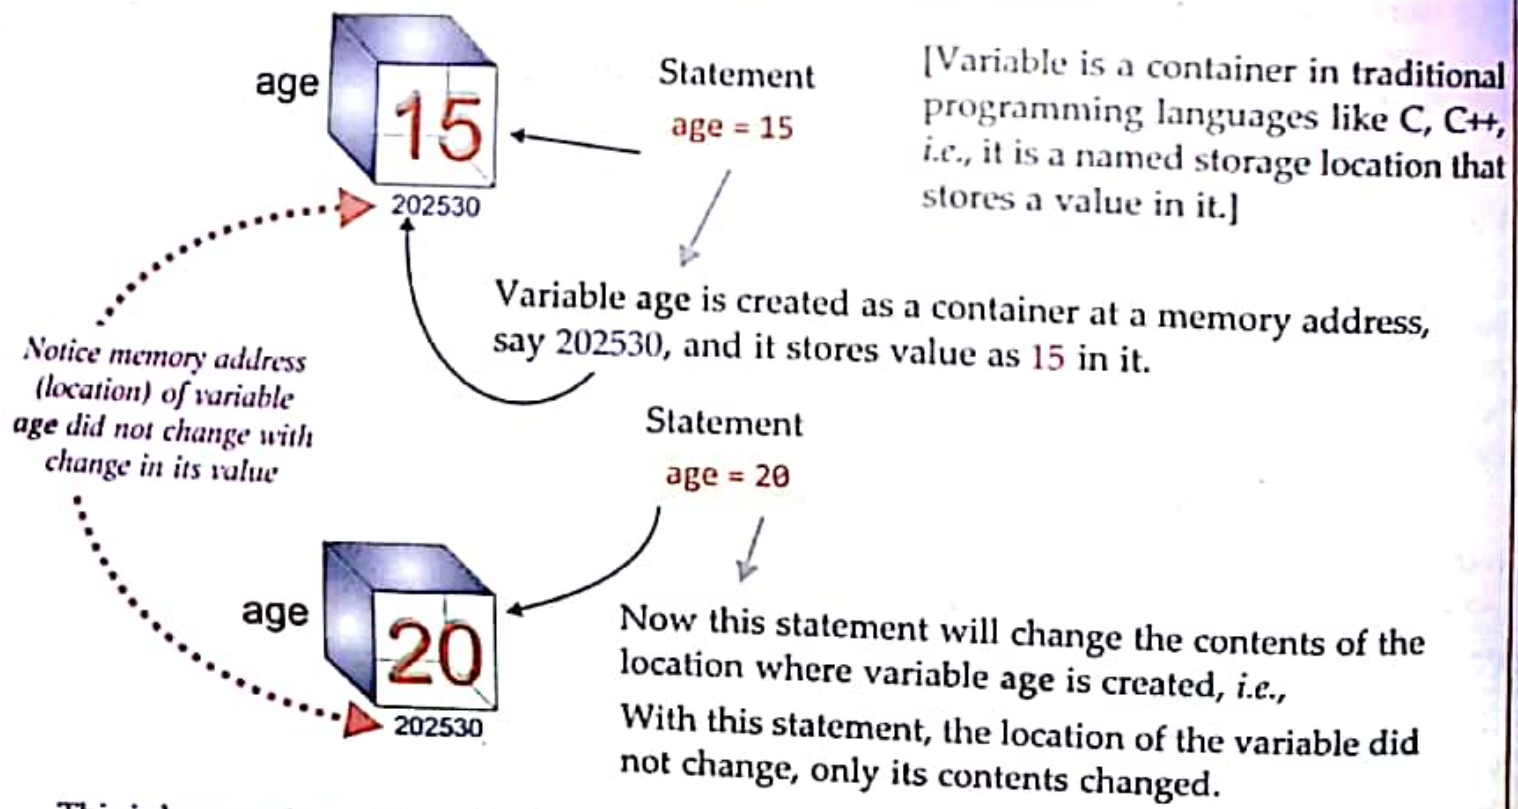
age

15

202530

Statement

age = 15

[Variable is a container in traditional programming languages like C, C++, i.e., it is a named storage location that stores a value in it.]

Variable age is created as a container at a memory address, say 202530, and it stores value as 15 in it.

Notice memory address (location) of variable age did not change with change in its value

Statement

age = 20

age

20

202530

Now this statement will change the contents of the location where variable age is created, i.e.,

With this statement, the location of the variable did not change, only its contents changed.

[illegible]